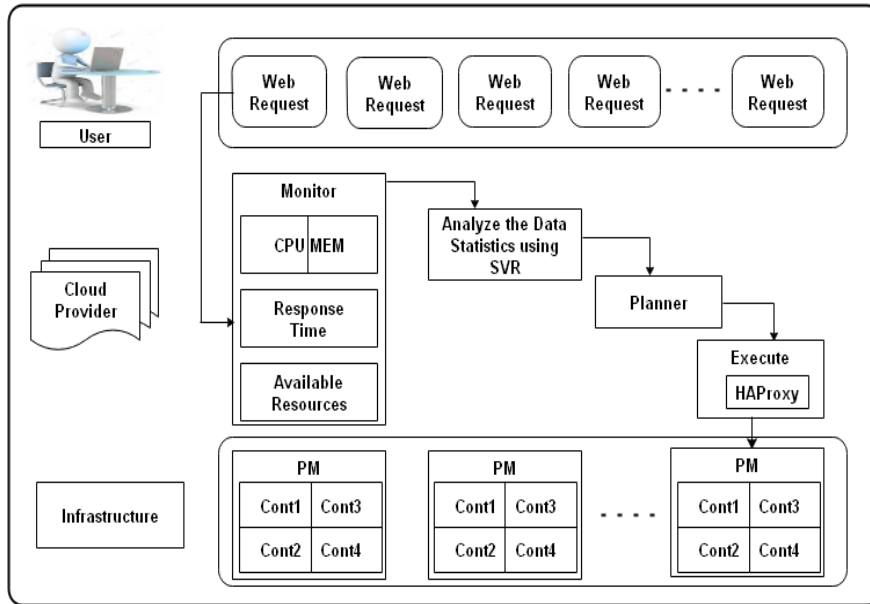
User

Web Request

Web Request

Web Request

Web Request

. . . .

Web Request

Monitor

CPU

MEM

Response Time

Available Resources

Analyze the Data Statistics using SVR

Planner

Execute

HAProxy

Cloud Provider

Infrastructure

PM

| Cont1 | Cont3 |
|---|---|
| Cont2 | Cont4 |

PM

| Cont1 | Cont3 |
|---|---|
| Cont2 | Cont4 |

. . . .

PM

| Cont1 | Cont3 |
|---|---|
| Cont2 | Cont4 |